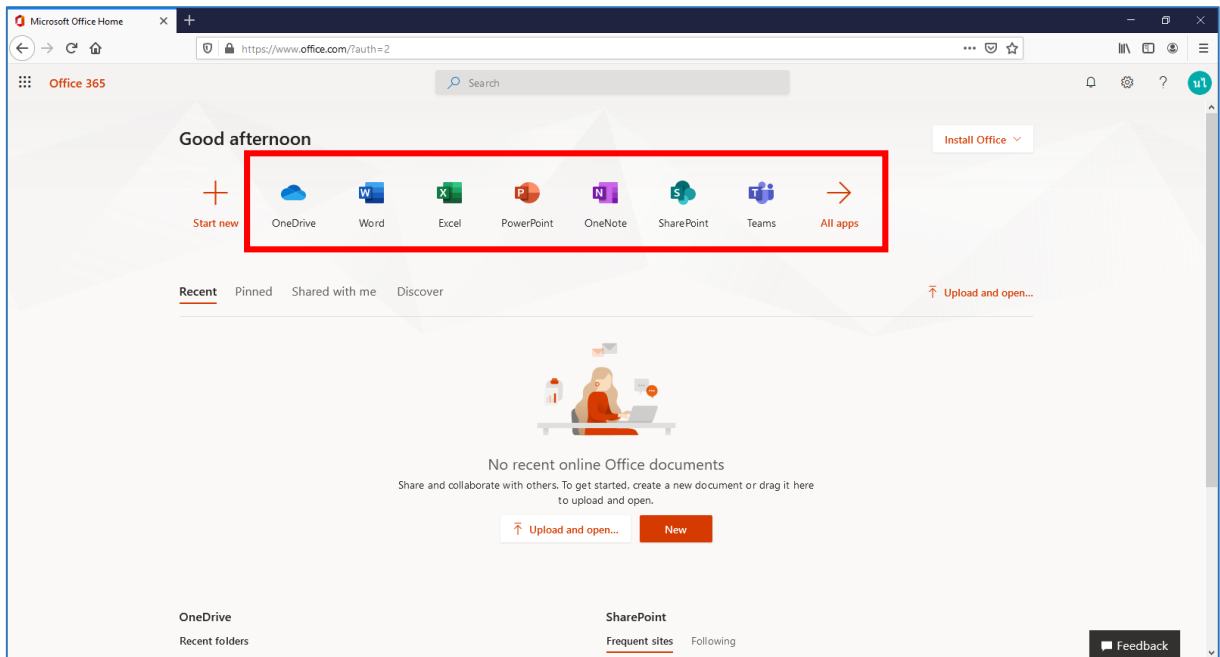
Microsoft Office Home

https://www.office.com/?auth=2

Office 365

Search

นโ

Good afternoon

Install Office

Start new

OneDrive

Word

Excel

PowerPoint

OneNote

SharePoint

Teams

All apps

Recent

Pinned

Shared with me

Discover

Upload and open...

No recent online Office documents

Share and collaborate with others. To get started, create a new document or drag it here to upload and open.

Upload and open...

New

OneDrive

Recent folders

SharePoint

Frequent sites

Following

Feedback